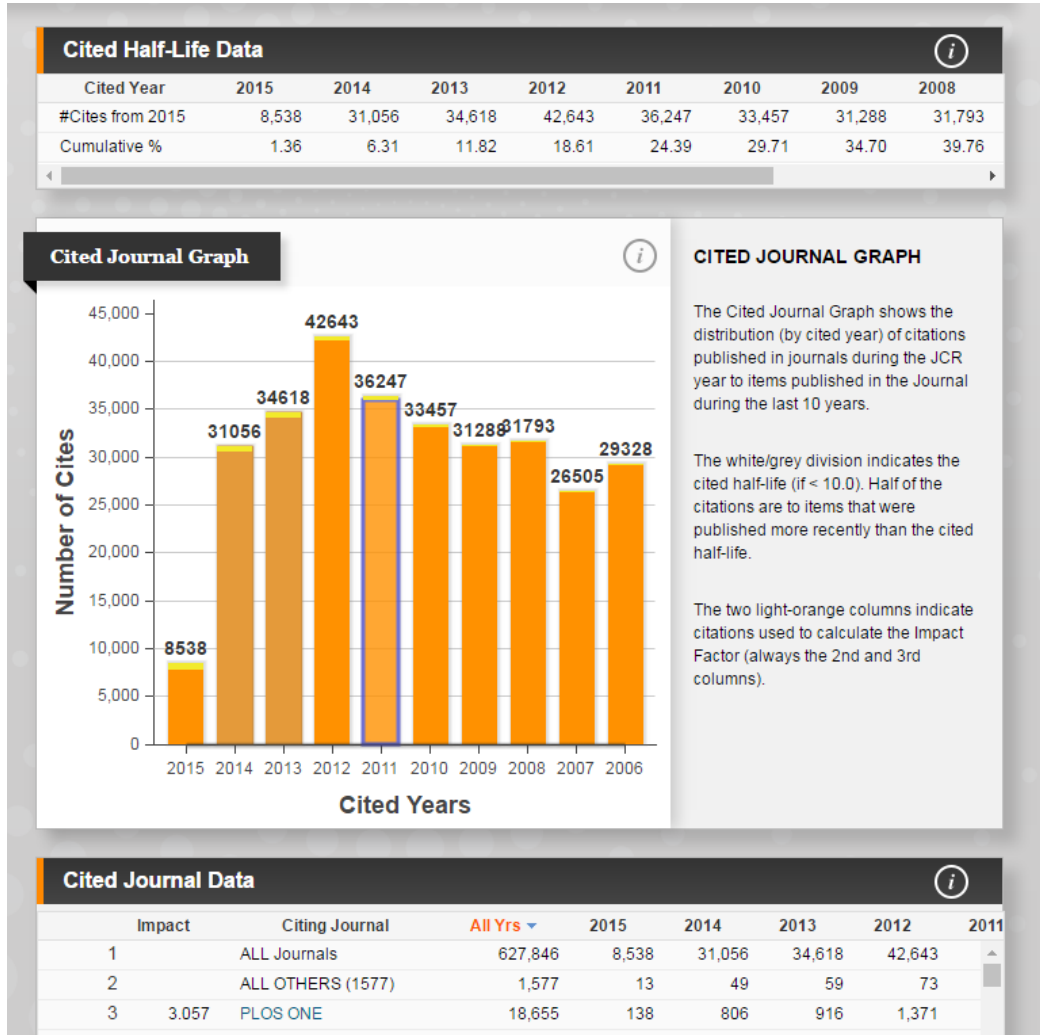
Cited Half-Life Data

| Cited Year | 2015 | 2014 | 2013 | 2012 | 2011 | 2010 | 2009 | 2008 |
|---|---|---|---|---|---|---|---|---|
| #Cites from 2015 | 8,538 | 31,056 | 34,618 | 42,643 | 36,247 | 33,457 | 31,288 | 31,793 |
| Cumulative % | 1.36 | 6.31 | 11.82 | 18.61 | 24.39 | 29.71 | 34.70 | 39.76 |

Cited Journal Graph

Number of Cites

45,000
40,000
35,000
30,000
25,000
20,000
15,000
10,000
5,000
0

8538 31056 34618 42643 36247 33457 31288 31793 26505 29328

2015 2014 2013 2012 2011 2010 2009 2008 2007 2006

Cited Years

CITED JOURNAL GRAPH

The Cited Journal Graph shows the distribution (by cited year) of citations published in journals during the JCR year to items published in the Journal during the last 10 years.

The white/grey division indicates the cited half-life (if < 10.0). Half of the citations are to items that were published more recently than the cited half-life.

The two light-orange columns indicate citations used to calculate the Impact Factor (always the 2nd and 3rd columns).

Cited Journal Data

| | Impact | Citing Journal | All Yrs | 2015 | 2014 | 2013 | 2012 | 2011 |
|---|---|---|---|---|---|---|---|---|
| 1 | | ALL Journals | 627,846 | 8,538 | 31,056 | 34,618 | 42,643 | |
| 2 | | ALL OTHERS (1577) | 1,577 | 13 | 49 | 59 | 73 | |
| 3 | 3.057 | PLOS ONE | 18,655 | 138 | 806 | 916 | 1,371 | |